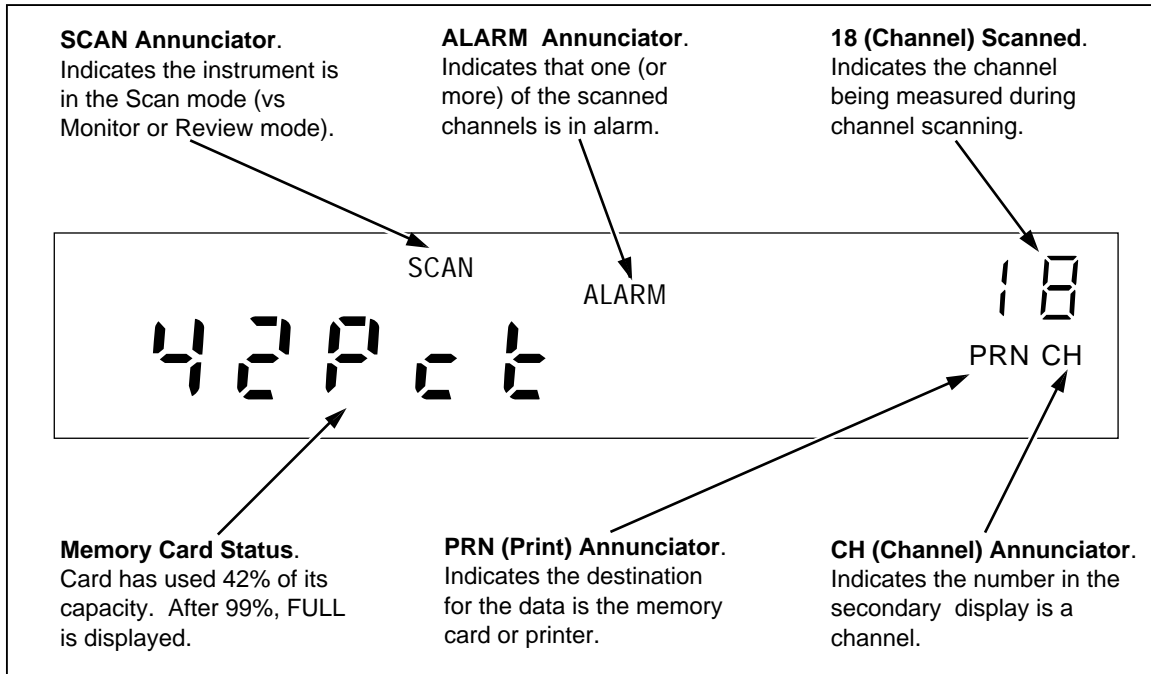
**SCAN Annunciator**. Indicates the instrument is in the Scan mode (vs Monitor or Review mode).

**ALARM Annunciator**. Indicates that one (or more) of the scanned channels is in alarm.

**18 (Channel) Scanned**. Indicates the channel being measured during channel scanning.

SCAN

ALARM

18

42Pct

PRN CH

**Memory Card Status**. Card has used 42% of its capacity. After 99%, FULL is displayed.

**PRN (Print) Annunciator**. Indicates the destination for the data is the memory card or printer.

**CH (Channel) Annunciator**. Indicates the number in the secondary display is a channel.